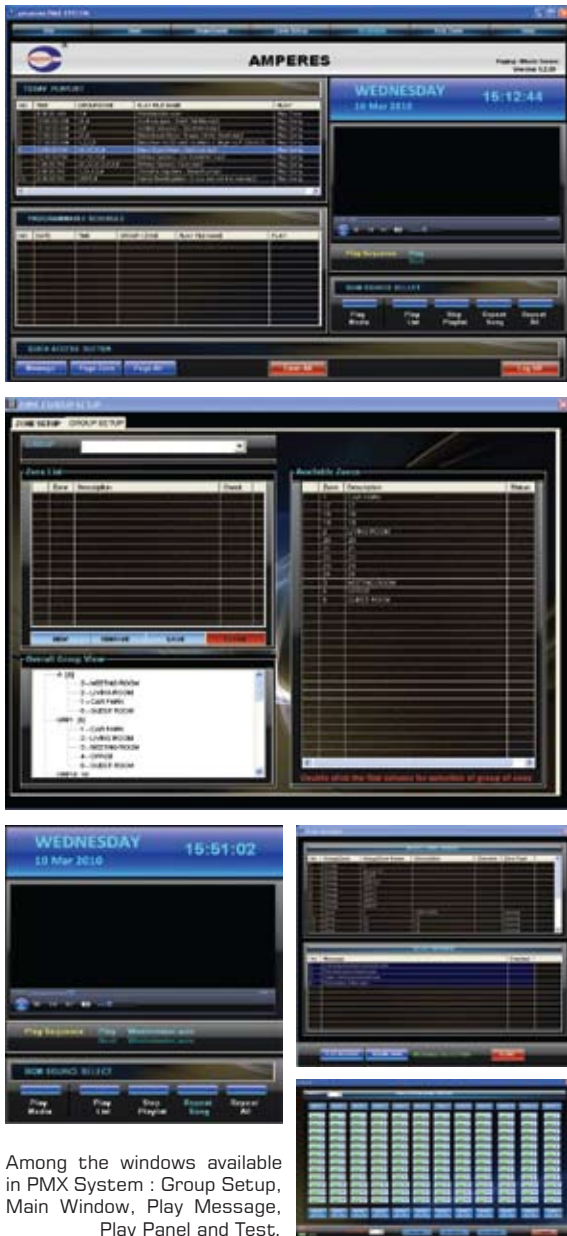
AMPERES

TODAY PLAYLIST

WEDNESDAY
10 Mar 2010
15:12:44

PROGRAMMABLE SCHEDULE

BGM SOURCE SELECT

Play Media
Play List
Stop Playlist
Repeat Song
Repeat All

QUICK ACCESS BUTTON

Clear All
Log Off

ZONE SETUP
GROUP SETUP

Zone List
Zone
Description

Available Zones
Zone
Description
Status

CAR PARK
LIVING ROOM
MEETING ROOM
GUEST ROOM

NEW
REMOVE
SAVE

Overall Group View

3 - MEETING ROOM
2 - LIVING ROOM
1 - CAR PARK
6 - GUEST ROOM
1 - CAR PARK
2 - LIVING ROOM
3 - MEETING ROOM
4 - OFFICE
6 - GUEST ROOM

WEDNESDAY
10 Mar 2010
15:51:02

Play Sequence

BGM SOURCE SELECT

Play Media
Play List
Stop Playlist
Repeat Song
Repeat All

Among the windows available in PMX System : Group Setup, Main Window, Play Message, Play Panel and Test.